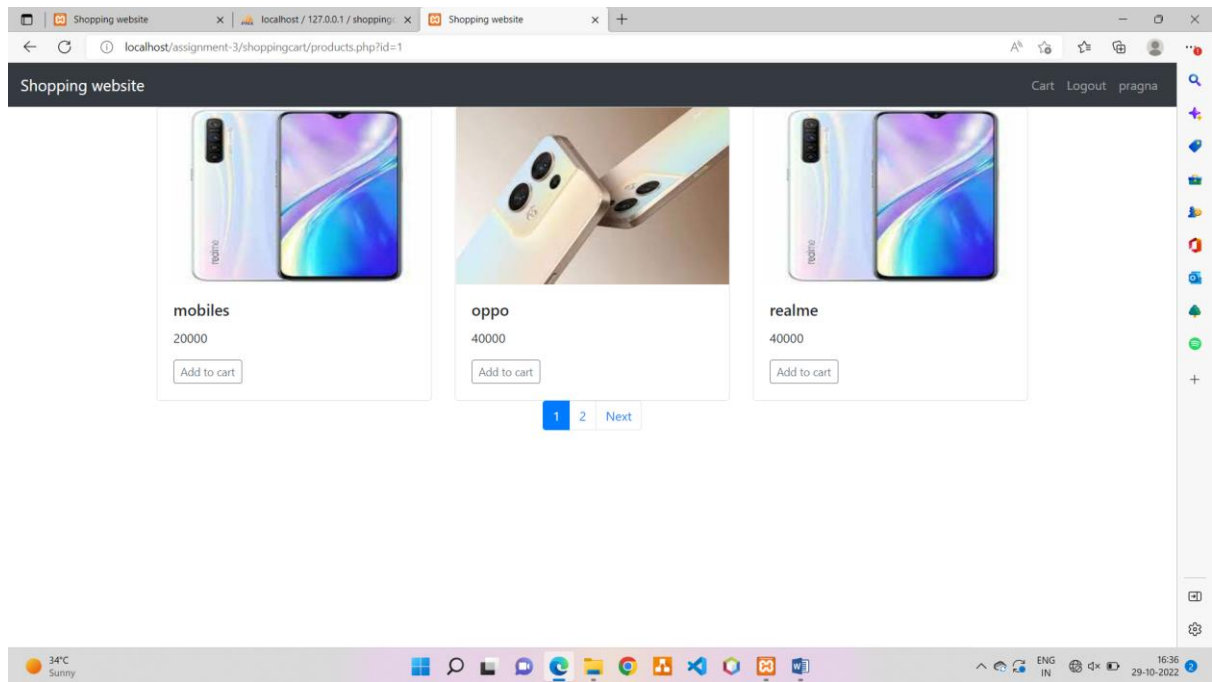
Shopping website
localhost / 127.0.0.1 / shopping
Shopping website
localhost/assignment-3/shoppingcart/products.php?id=1

Shopping website
Cart Logout pragna

realme

mobiles
20000
Add to cart

oppo
40000
Add to cart

realme
40000
Add to cart

1 2 Next

34°C
Sunny

ENG
IN
16:36
29-10-2022